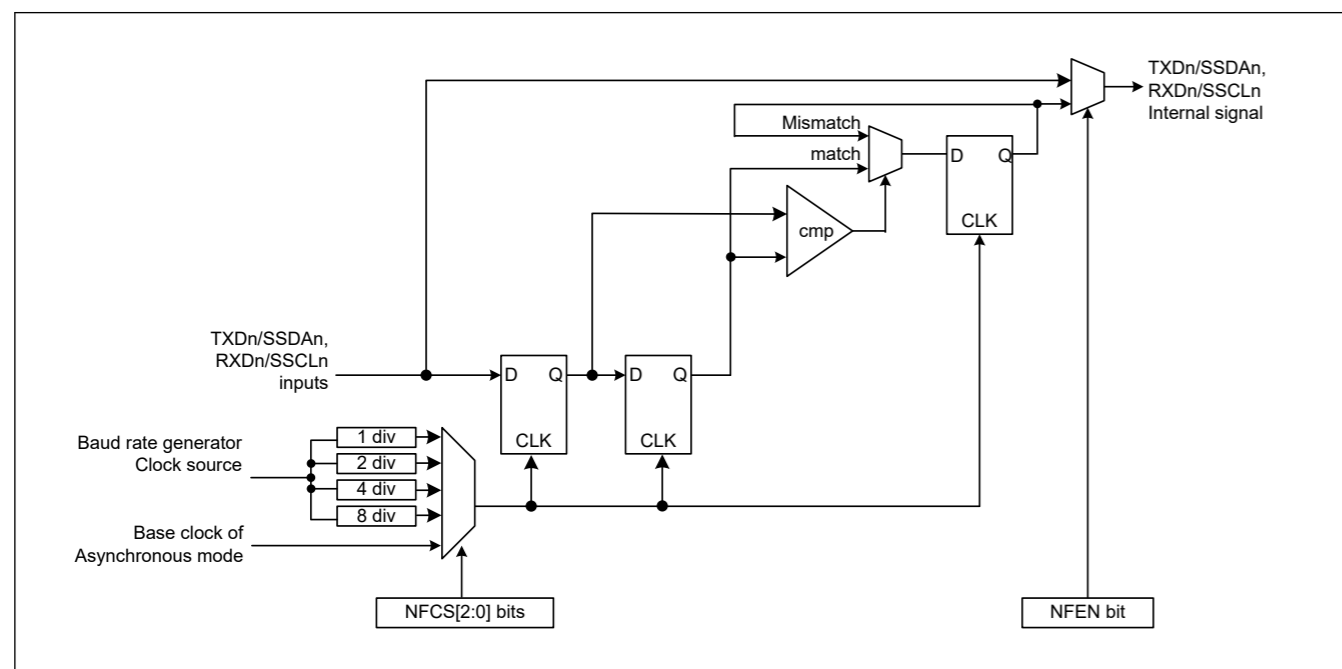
TXDn/SSDAn,
RXDn/SSCLn
Internal signal

Mismatch

match

D Q

CLK

cmp

TXDn/SSDAn,
RXDn/SSCLn
inputs

D Q

CLK

D Q

CLK

Baud rate generator
Clock source

1 div

2 div

4 div

8 div

Base clock of
Asynchronous mode

NFCS[2:0] bits

NFEN bit